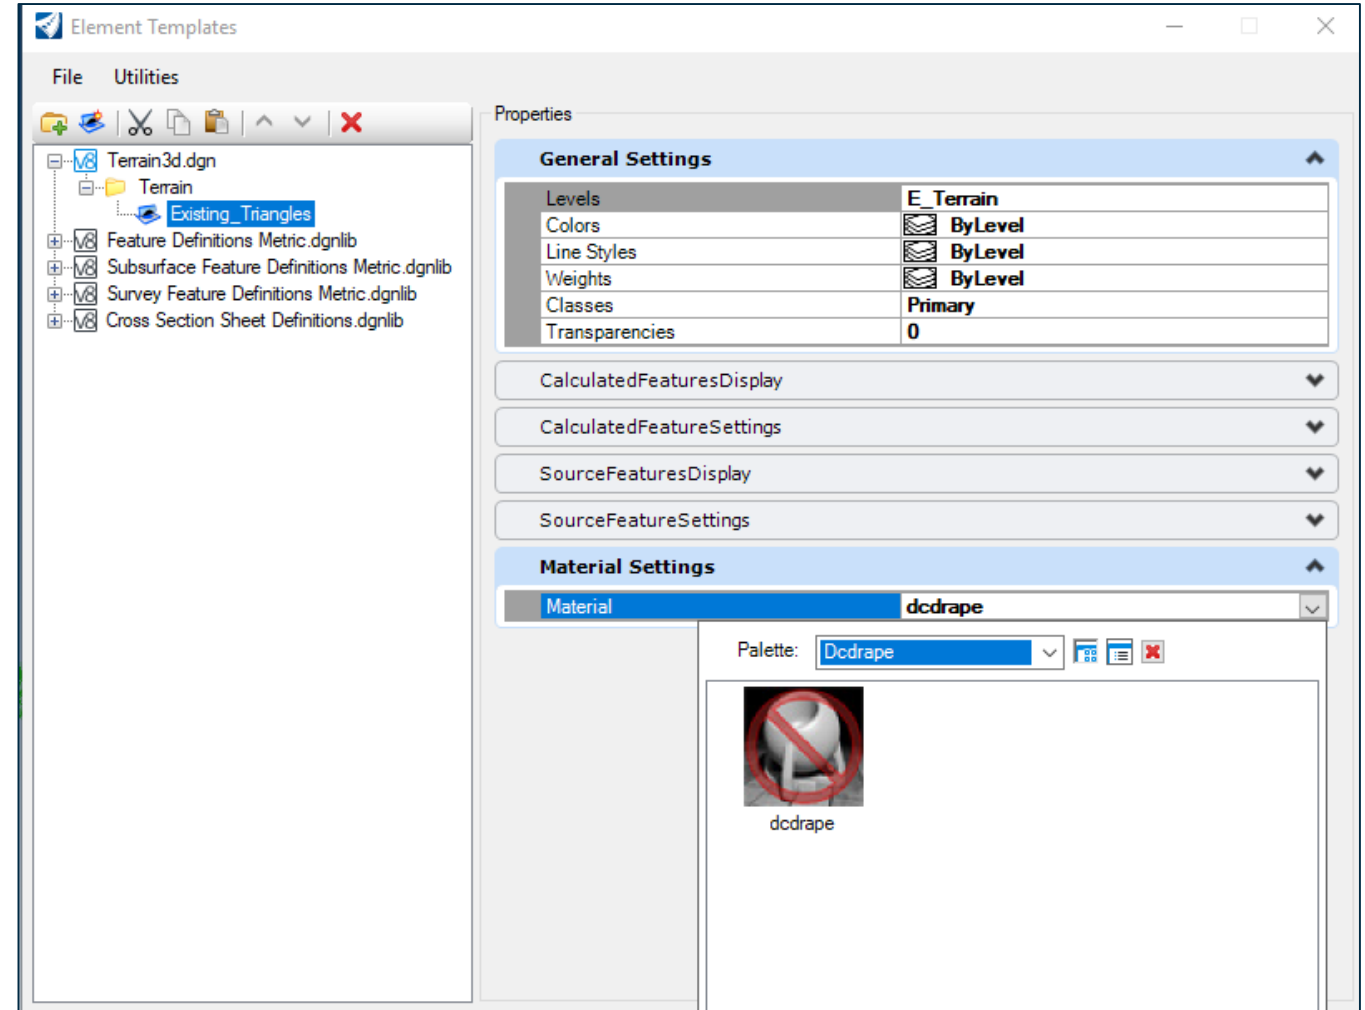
Element Templates

File Utilities

V8 Terrain3d.dgn
Terrain
Existing_Triangles
V8 Feature Definitions Metric.dgnlib
V8 Subsurface Feature Definitions Metric.dgnlib
V8 Survey Feature Definitions Metric.dgnlib
V8 Cross Section Sheet Definitions.dgnlib

Properties

General Settings

| Levels | E_Terrain |
|---|---|
| Colors | ByLevel |
| Line Styles | ByLevel |
| Weights | ByLevel |
| Classes | Primary |
| Transparencies | 0 |

CalculatedFeaturesDisplay

CalculatedFeatureSettings

SourceFeaturesDisplay

SourceFeatureSettings

Material Settings

| Material | dcdrape |
|---|---|

Palette: Dcdrape

dcdrape